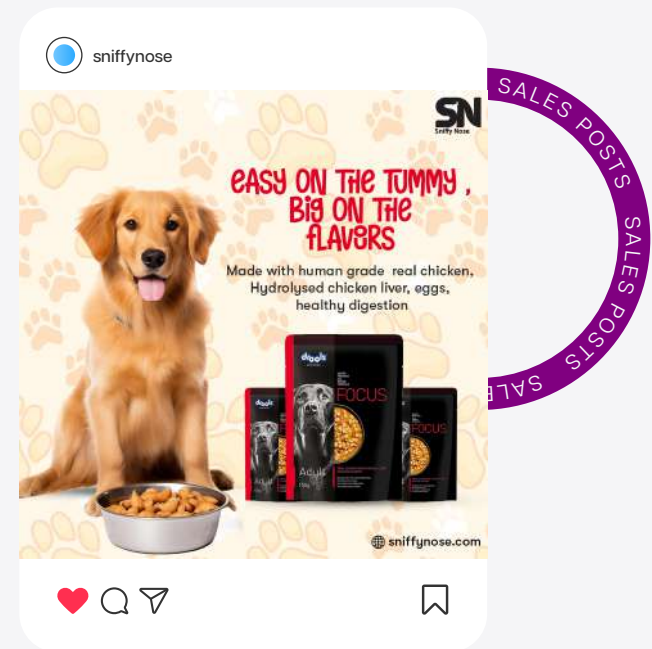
sniffynose

SALES POSTS SALES POSTS SALE

SN
Sniffy Nose

EASY ON THE TUMMY , BIG ON THE FLAVERS

Made with human grade real chicken, Hydrolysed chicken liver, eggs, healthy digestion

drools
FOCUS
Adult

drools
FOCUS
Adult

FOCUS

sniffynose.com